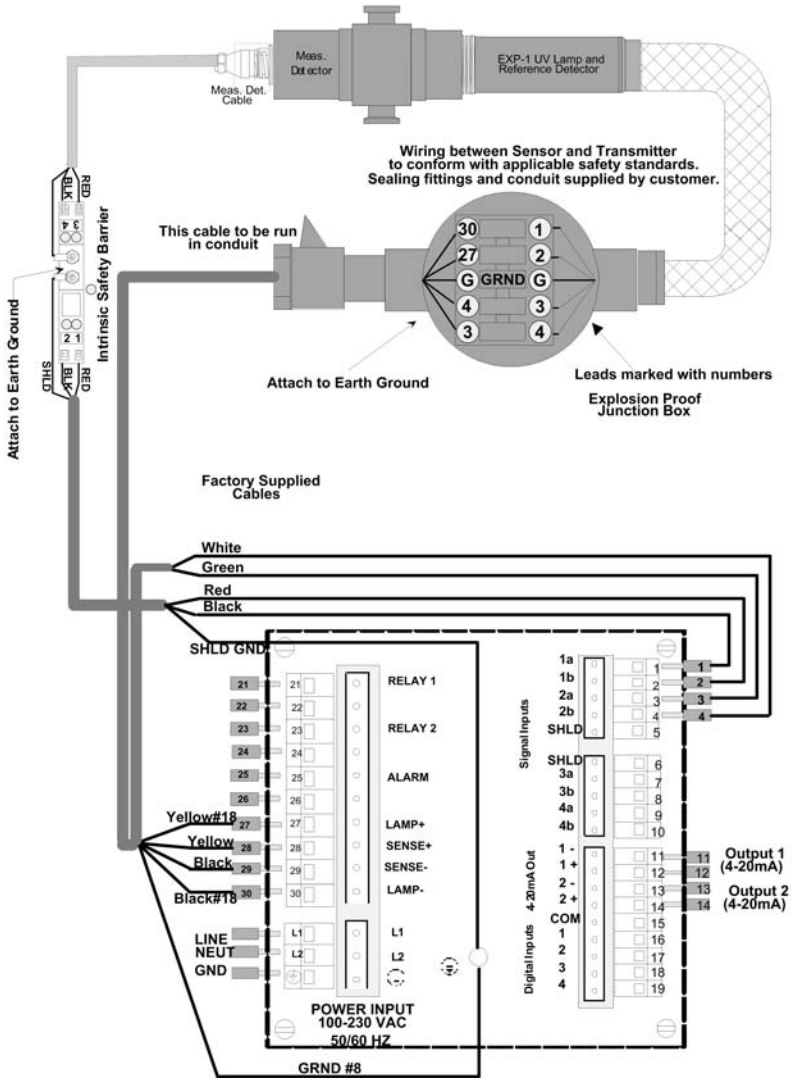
Meas. Detector

EXP-1 UV Lamp and Reference Detector

Meas. Det. Cable

Wiring between Sensor and Transmitter to conform with applicable safety standards. Sealing fittings and conduit supplied by customer.

RED
BLK
3 4

Intrinsic Safety Barrier

2 1
SHLD
BLK
RED

Attach to Earth Ground

This cable to be run in conduit

30
27
G GRND G
4
3
1
2
3
4

Attach to Earth Ground

Leads marked with numbers

Explosion Proof Junction Box

Factory Supplied Cables

White
Green
Red
Black
SHLD GND

21 21
22 22
23 23
24 24
25 25
26 26
27 27
28 28
29 29
30 30

RELAY 1
RELAY 2
ALARM
LAMP+
SENSE+
SENSE-
LAMP-

Yellow#18
Yellow
Black
Black#18

LINE L1
NEUT L2
GND

L1
L2

POWER INPUT
100-230 VAC
50/60 HZ

GRND #8

Signal Inputs
1a
1b
2a
2b
SHLD
1 1
2 2
3 3
4 4
5

SHLD
3a
3b
4a
4b
6
7
8
9
10

4-20mA Out
1 -
1 +
2 -
2 +
11 11
12 12
13 13
14 14

Output 1 (4-20mA)
Output 2 (4-20mA)

Digital Inputs
COM
1
2
3
4
15
16
17
18
19